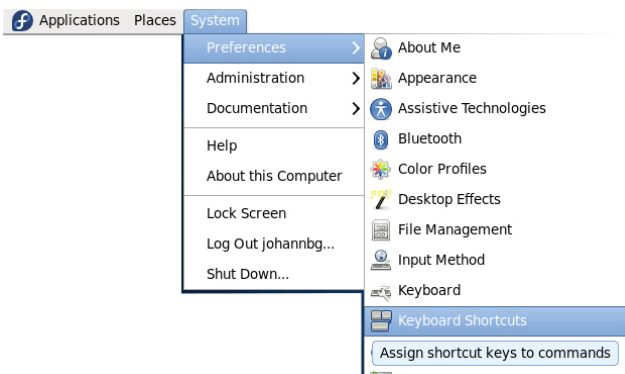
Applications Places System

Preferences
Administration
Documentation
Help
About this Computer
Lock Screen
Log Out johannbg...
Shut Down...

About Me
Appearance
Assistive Technologies
Bluetooth
Color Profiles
Desktop Effects
File Management
Input Method
Keyboard
Keyboard Shortcuts
Assign shortcut keys to commands